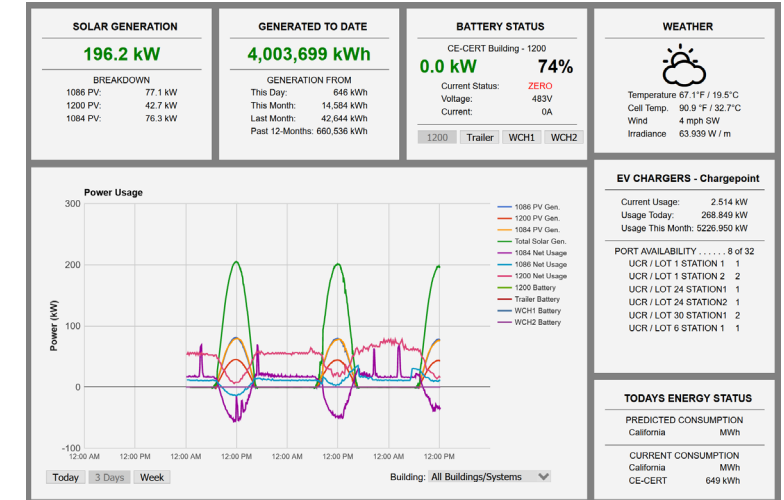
SOLAR GENERATION

196.2 kW

BREAKDOWN

| | |
|---|---|
| 1086 PV: | 77.1 kW |
| 1200 PV: | 42.7 kW |
| 1084 PV: | 76.3 kW |

GENERATED TO DATE

4,003,699 kWh

GENERATION FROM

| | |
|---|---|
| This Day: | 646 kWh |
| This Month: | 14,584 kWh |
| Last Month: | 42,644 kWh |
| Past 12-Months: | 660,536 kWh |

BATTERY STATUS

CE-CERT Building - 1200

0.0 kW 74%

| | |
|---|---|
| Current Status: | ZERO |
| Voltage: | 483V |
| Current: | 0A |

1200 Trailer WCH1 WCH2

WEATHER

| | |
|---|---|
| Temperature | 67.1°F / 19.5°C |
| Cell Temp. | 90.9 °F / 32.7°C |
| Wind | 4 mph SW |
| Irradiance | 63.939 W / m |

Power Usage

300
200
100
0
-100

Power (kW)

12:00 AM 12:00 PM 12:00 AM 12:00 PM 12:00 AM 12:00 PM 12:00 AM 12:00 PM

1086 PV Gen.
1200 PV Gen.
1084 PV Gen.
Total Solar Gen.
1084 Net Usage
1086 Net Usage
1200 Net Usage
1200 Battery
Trailer Battery
WCH1 Battery
WCH2 Battery

Today 3 Days Week

Building: All Buildings/Systems

EV CHARGERS - Chargepoint

| | |
|---|---|
| Current Usage: | 2.514 kW |
| Usage Today: | 268.849 kW |
| Usage This Month: | 5226.950 kW |

PORT AVAILABILITY . . . . . . 8 of 32

| | |
|---|---|
| UCR / LOT 1 STATION 1 | 1 |
| UCR / LOT 1 STATION 2 | 2 |
| UCR / LOT 24 STATION1 | 1 |
| UCR / LOT 24 STATION2 | 1 |
| UCR / LOT 30 STATION1 | 2 |
| UCR / LOT 6 STATION 1 | 1 |

TODAYS ENERGY STATUS

PREDICTED CONSUMPTION

California MWh

CURRENT CONSUMPTION

California MWh
CE-CERT 649 kWh